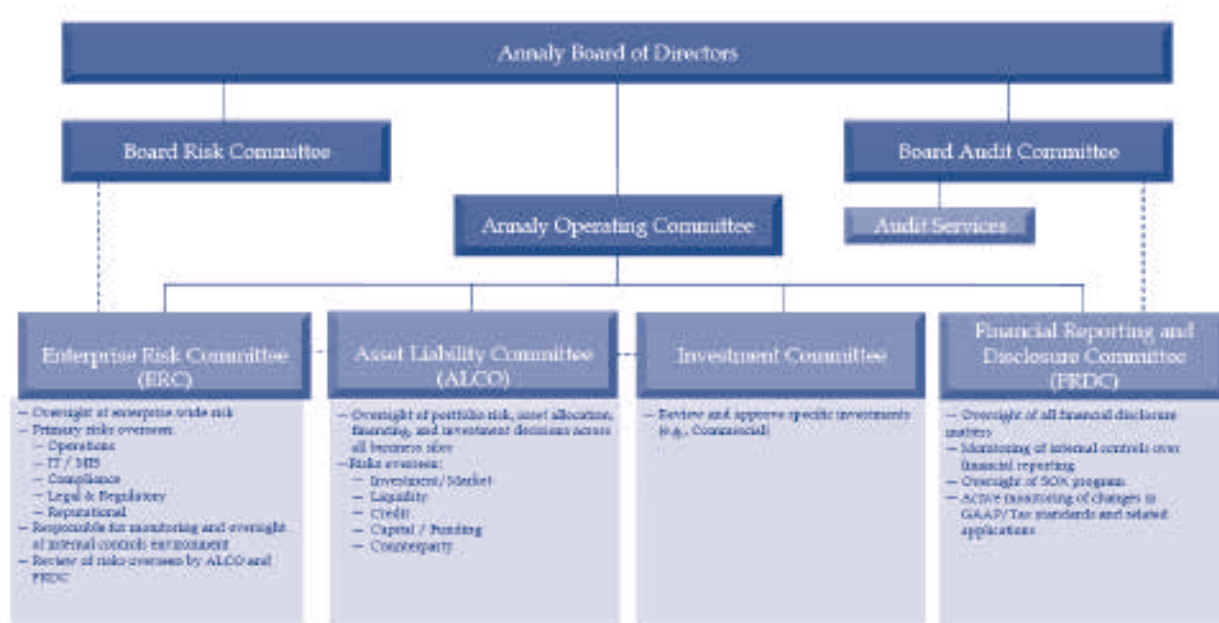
Annaly Board of Directors

Board Risk Committee

Board Audit Committee

Annaly Operating Committee

Audit Services

Enterprise Risk Committee (ERC)

– Oversight of enterprise wide risk
– Primary risks overseen:
– Operations
– IT / MIS
– Compliance
– Legal & Regulatory
– Reputational
– Responsible for monitoring and oversight of internal controls environment
– Review of risks overseen by ALCO and FRDC

Asset Liability Committee (ALCO)

– Oversight of portfolio risk, asset allocation, financing, and investment decisions across all business silos
– Risks overseen:
– Investment/Market
– Liquidity
– Credit
– Capital / Funding
– Counterparty

Investment Committee

– Review and approve specific investments (e.g., Commercial)

Financial Reporting and Disclosure Committee (FRDC)

– Oversight of all financial disclosure matters
– Monitoring of internal controls over financial reporting
– Oversight of SOX program
– Active monitoring of changes in GAAP/Tax standards and related applications